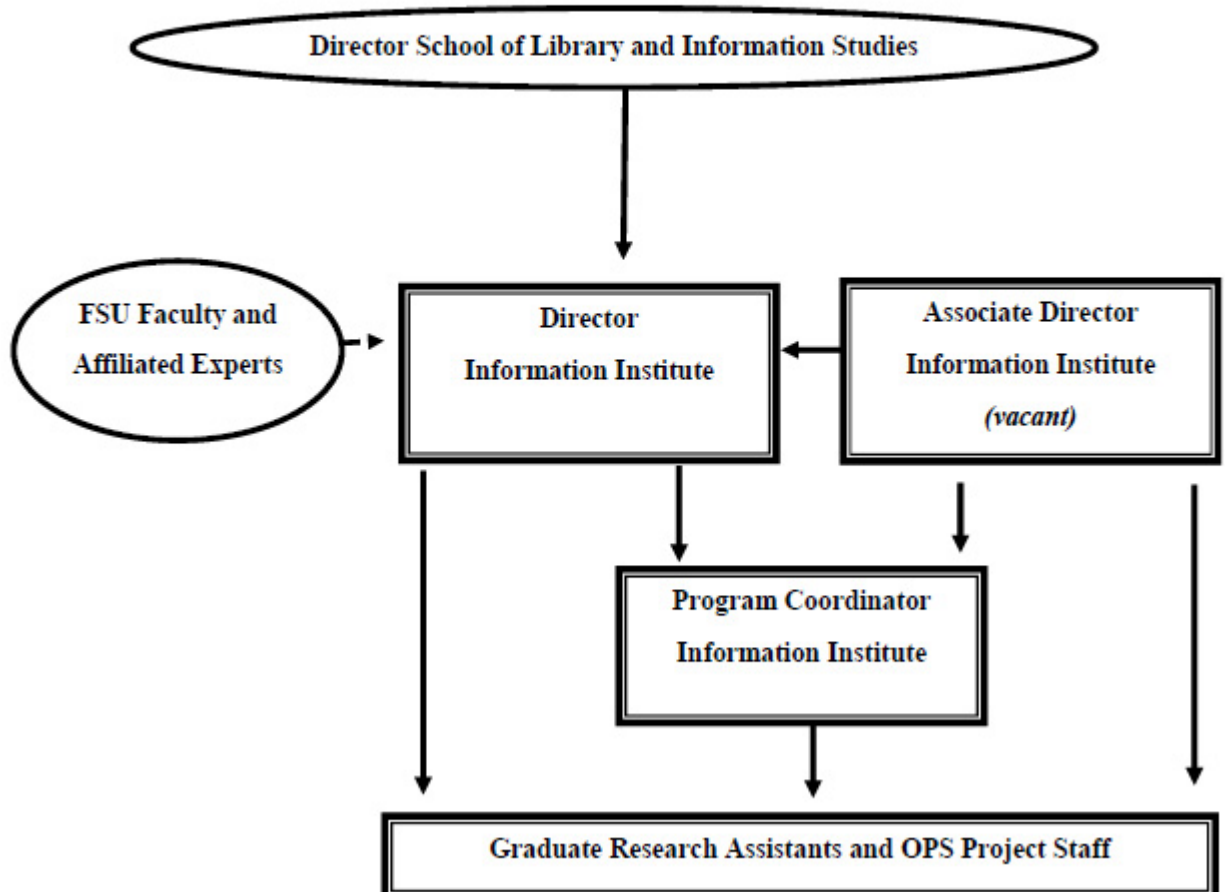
Director School of Library and Information Studies

FSU Faculty and Affiliated Experts

Director
Information Institute

Associate Director
Information Institute
*(vacant)*

Program Coordinator
Information Institute

Graduate Research Assistants and OPS Project Staff